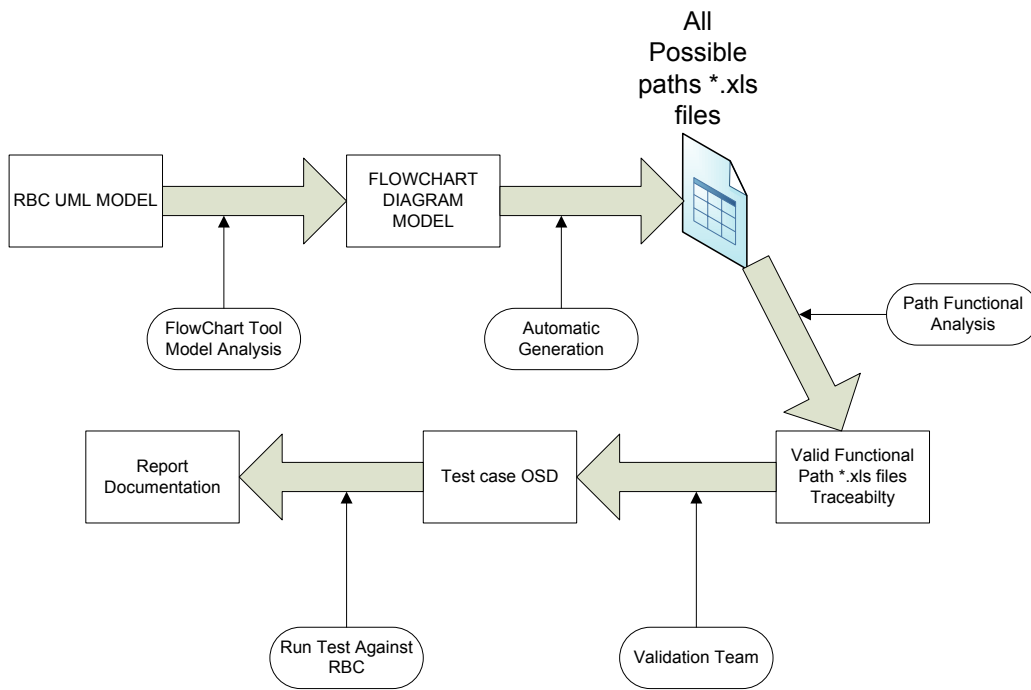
All Possible paths *.xls files

RBC UML MODEL

FLOWCHART DIAGRAM MODEL

FlowChart Tool Model Analysis

Automatic Generation

Path Functional Analysis

Report Documentation

Test case OSD

Valid Functional Path *.xls files Traceabilty

Run Test Against RBC

Validation Team